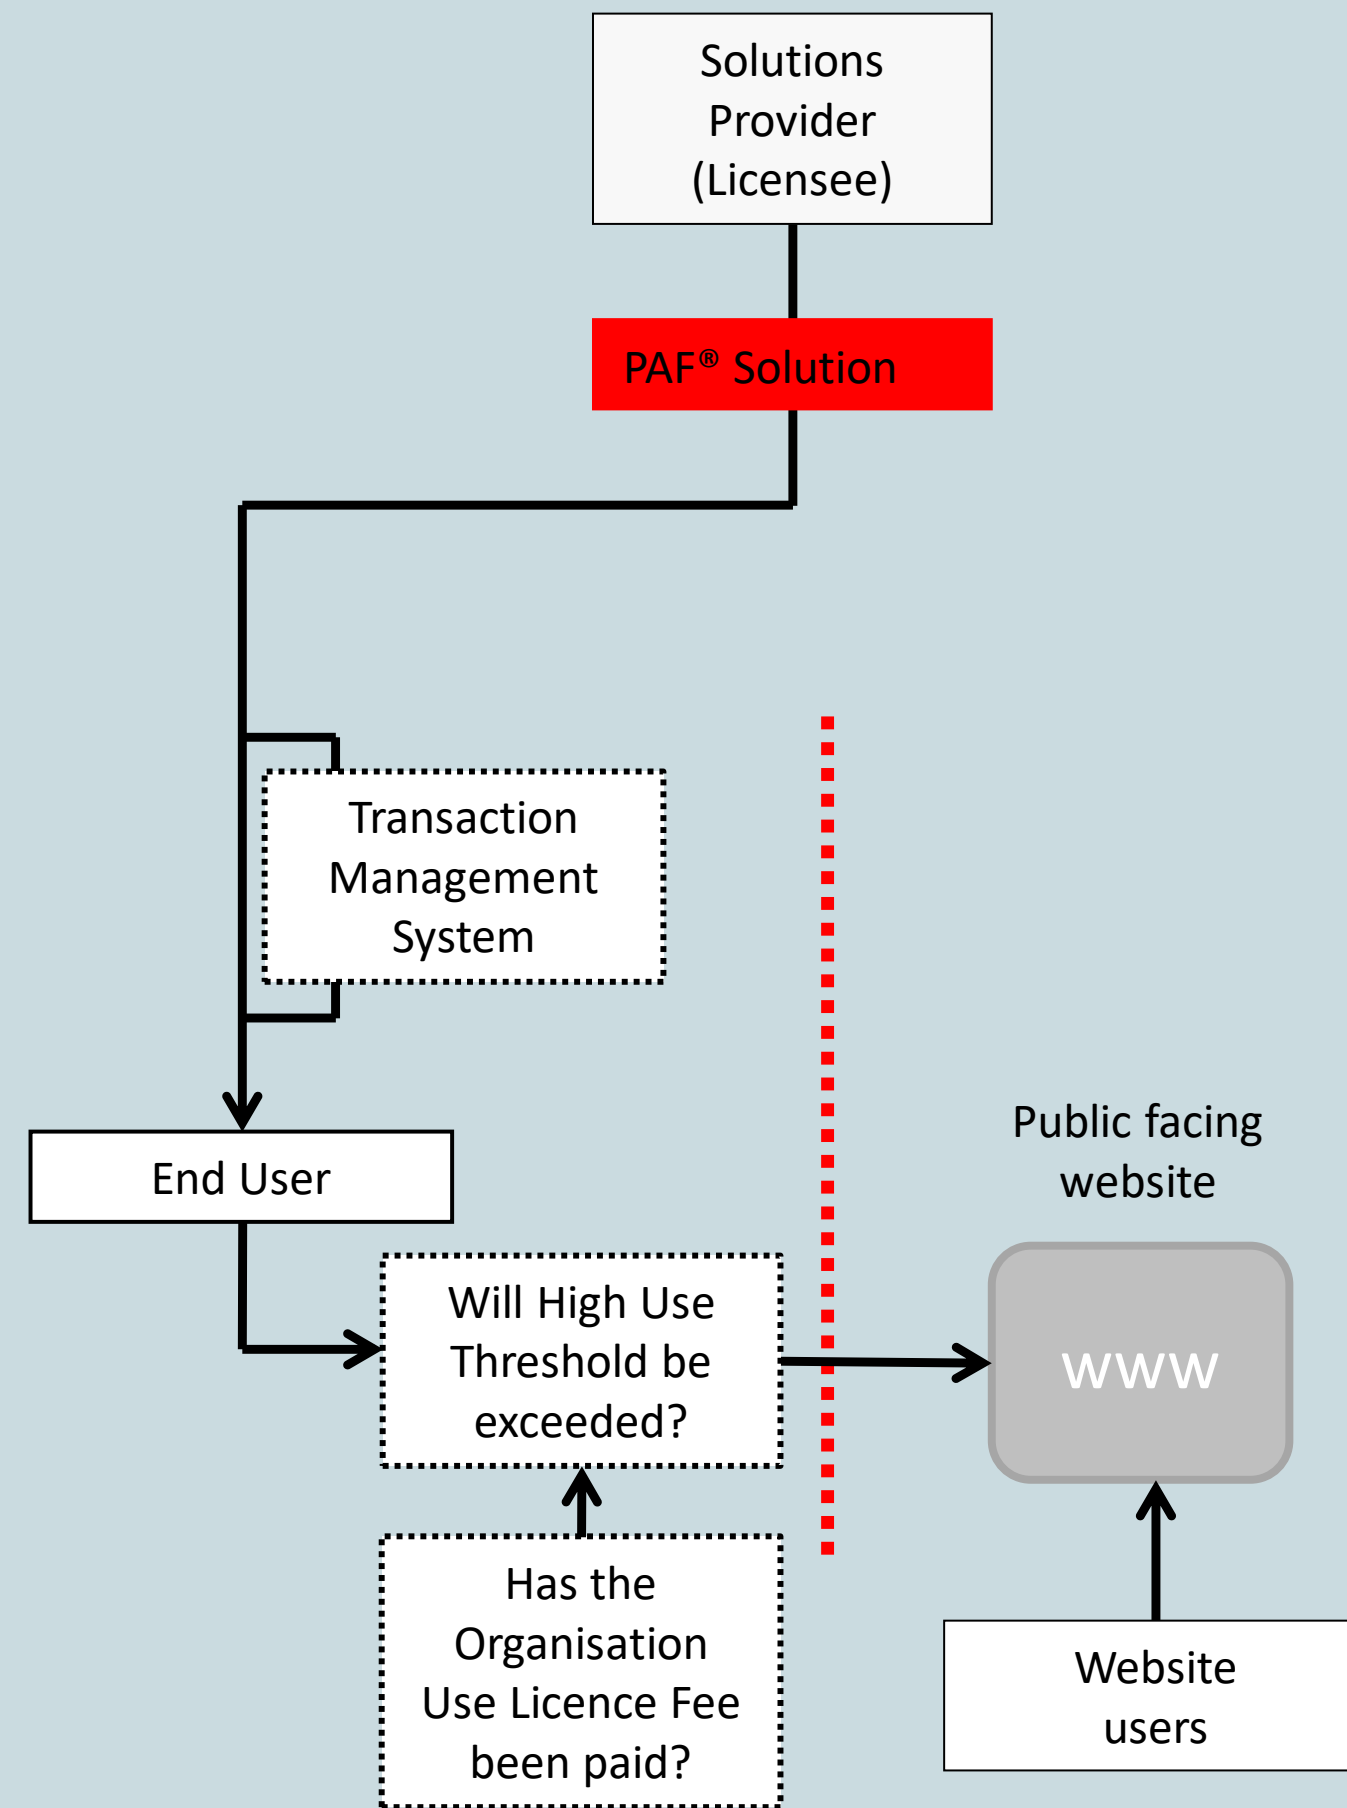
Solutions Provider (Licensee)

PAF® Solution

Transaction Management System

End User

Will High Use Threshold be exceeded?

Has the Organisation Use Licence Fee been paid?

Public facing website

www

Website users